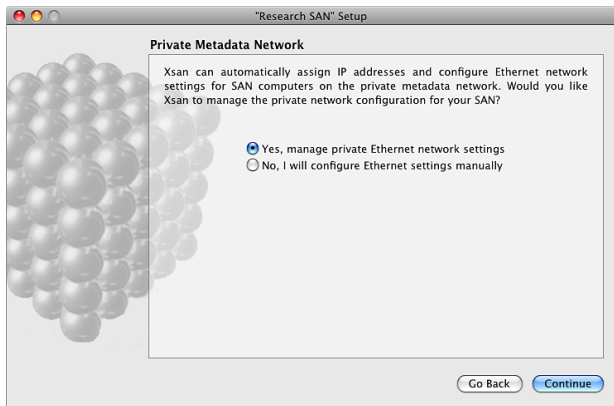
"Research SAN" Setup

Private Metadata Network

Xsan can automatically assign IP addresses and configure Ethernet network settings for SAN computers on the private metadata network. Would you like Xsan to manage the private network configuration for your SAN?

Yes, manage private Ethernet network settings
No, I will configure Ethernet settings manually

Go Back
Continue